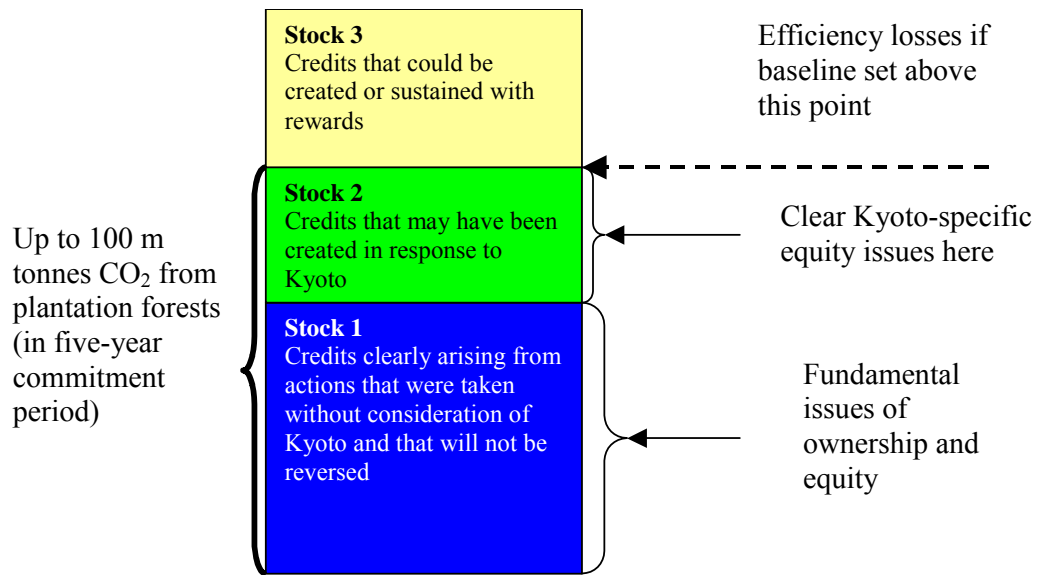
Stock 3
Credits that could be created or sustained with rewards

Efficiency losses if baseline set above this point

Stock 2
Credits that may have been created in response to Kyoto

Clear Kyoto-specific equity issues here

Up to 100 m tonnes $CO_2$ from plantation forests (in five-year commitment period)

Stock 1
Credits clearly arising from actions that were taken without consideration of Kyoto and that will not be reversed

Fundamental issues of ownership and equity